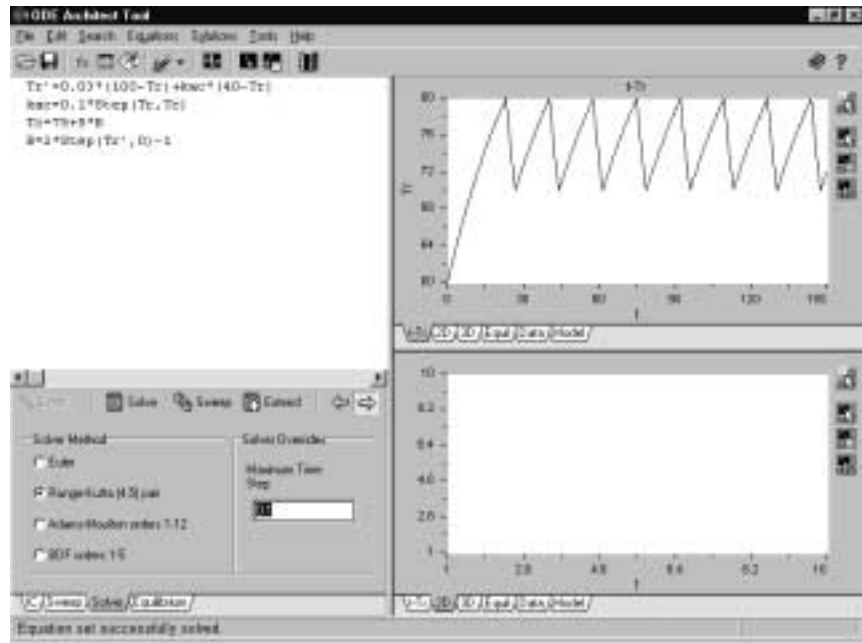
ODE Architect Tool

File Edit Search Equations Solutions Tools Help

Tr'=0.03*(100-Tr)+kac*(40-Tr)
kac=0.1*Step(Tr,Tc)
Tc=75+5*B
B=2*Step(Tr',0)-1

t-Tr

80
76
72
68
64
60

0 30 60 90 120 150

Tr

t

t-Tr 2D 3D Equil Data Model

10
8.2
6.4
4.6
2.8
1

1 2.8 4.6 6.4 8.2 10

t

t-Tr 2D 3D Equil Data Model

Error Solve Sweep Extract

Solver Method

Euler

Runge-Kutta (4,5) pair

Adams-Moulton orders 1-12

BDF orders 1-5

Solver Overrides

Minimum Time Step

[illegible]

IC Sweep Solver Equilibrium

Equation set successfully solved.